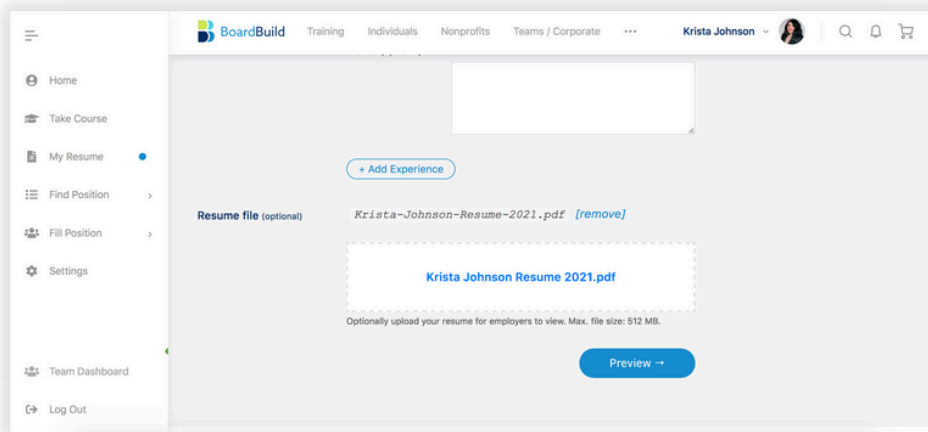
BoardBuild Training Individuals Nonprofits Teams / Corporate ··· Krista Johnson

Home
Take Course
My Resume
Find Position
Fill Position
Settings

Team Dashboard
Log Out

+ Add Experience

Resume file (optional)

Krista-Johnson-Resume-2021.pdf [remove]

Krista Johnson Resume 2021.pdf

Optionally upload your resume for employers to view. Max. file size: 512 MB.

Preview →